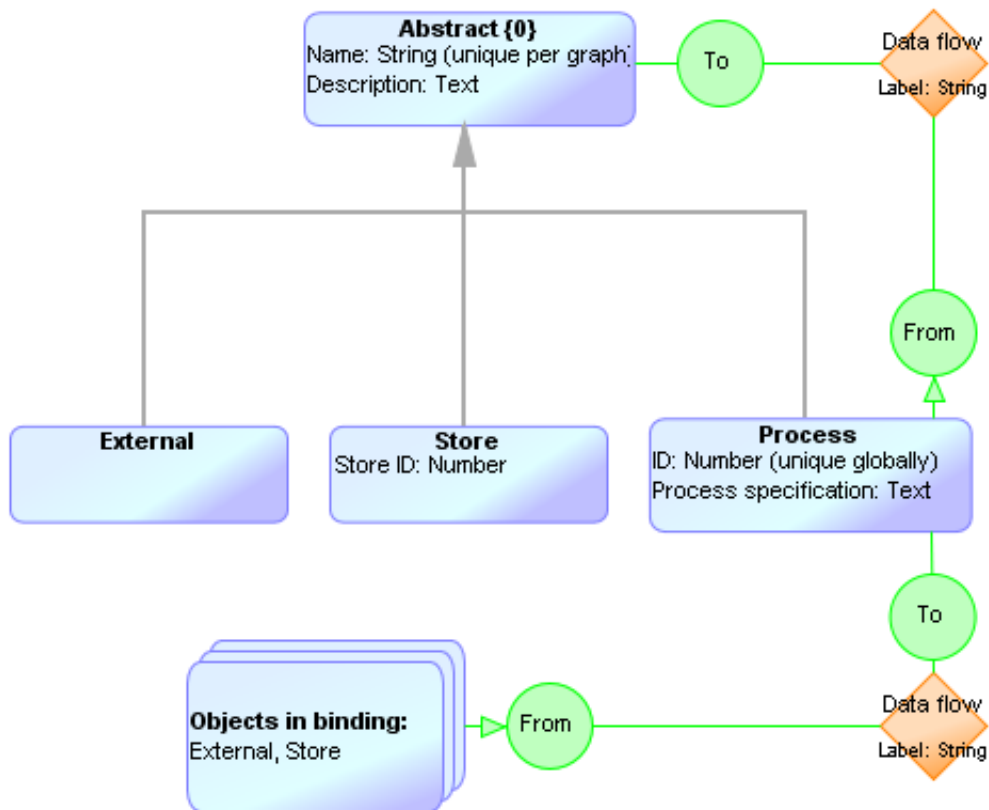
Abstract {0}
Name: String (unique per graph)
Description: Text

To

Data flow
Label: String

From

External

Store
Store ID: Number

Process
ID: Number (unique globally)
Process specification: Text

To

Objects in binding:
External, Store

From

Data flow
Label: String